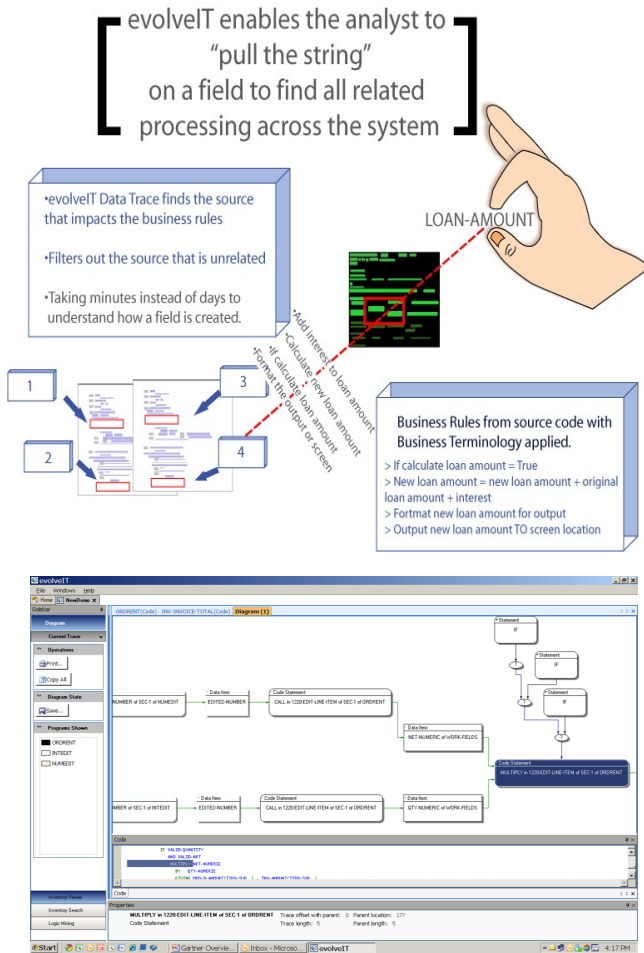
evolveIT enables the analyst to "pull the string" on a field to find all related processing across the system

•evolveIT Data Trace finds the source that impacts the business rules

•Filters out the source that is unrelated

•Taking minutes instead of days to understand how a field is created.

LOAN-AMOUNT

•Add interest to loan amount
•Calculate new loan amount
•If calculate loan amount
•Format the output or screen

1

2

3

4

Business Rules from source code with Business Terminology applied.

> If calculate loan amount = True
> New loan amount = new loan amount + original loan amount + interest
> Formtat new loan amount for output
> Output new loan amount TO screen location

evolveIT

File Windows Help

Home NewDemo

Sidebar

Diagram

Current Trace

Operations

Print...

Copy All

Diagram State

Save...

Programs Shown

ORDRENT

INTEDIT

NUMEDIT

ORDRENT(Code) INV-INVOICE-TOTAL(Code) Diagram (1)

Statement IF

Statement IF

Statement IF

NUMBER of SEC-1 of NUMEDIT

Data Item EDITED-NUMBER

Code Statement CALL in 1220-EDIT-LINE-ITEM of SEC-1 of ORDRENT

Data Item NET-NUMERIC of WORK-FIELDS

Code Statement MULTIPLY in 1220-EDIT-LINE-ITEM of SEC-1 of ORDRENT

NUMBER of SEC-1 of INTEDIT

Data Item EDITED-NUMBER

Code Statement CALL in 1220-EDIT-LINE-ITEM of SEC-1 of ORDRENT

Data Item QTY-NUMERIC of WORK-FIELDS

Code

IF VALID-QUANTITY
AND VALID-NET
MULTIPLY NET-NUMERIC
BY QTY-NUMERIC
GIVING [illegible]

Code

Inventory Viewer

Inventory Search

Logic Mining

Properties

MULTIPLY in 1220-EDIT-LINE-ITEM of SEC-1 of ORDRENT
Code Statement

Trace offset with parent: 0
Trace length: 5

Parent location: 177
Parent length: 5

Start

Gartner Overvie...

Inbox - Microso...

evolveIT

4:17 PM